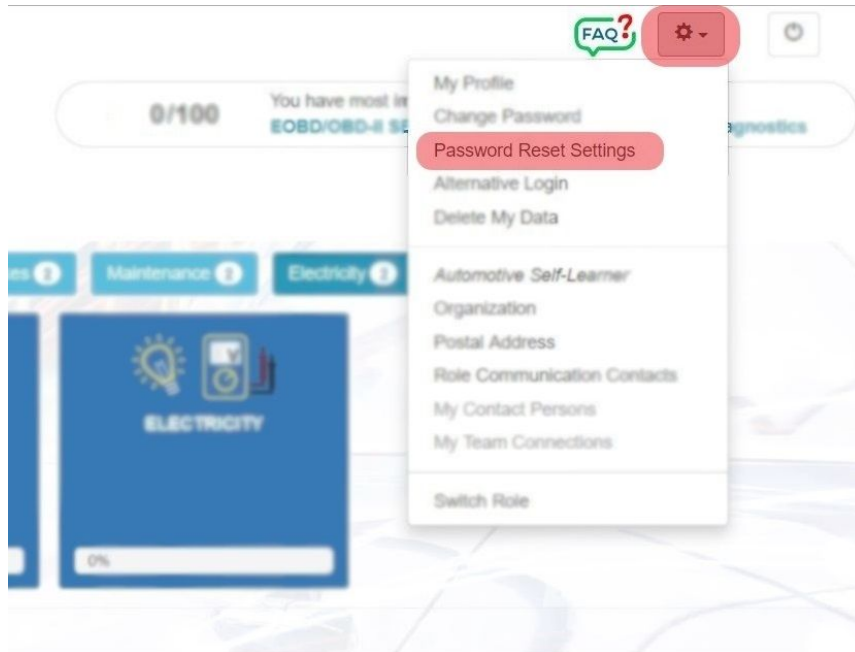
FAQ?

0/100 You have most ir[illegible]
EOBD/OBD-II S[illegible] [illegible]agnostics

My Profile
Change Password
Password Reset Settings
Alternative Login
Delete My Data

Automotive Self-Learner
Organization
Postal Address
Role Communication Contacts
My Contact Persons
My Team Connections

Switch Role

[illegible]es 2 Maintenance 2 Electricity 2

ELECTRICITY

0%